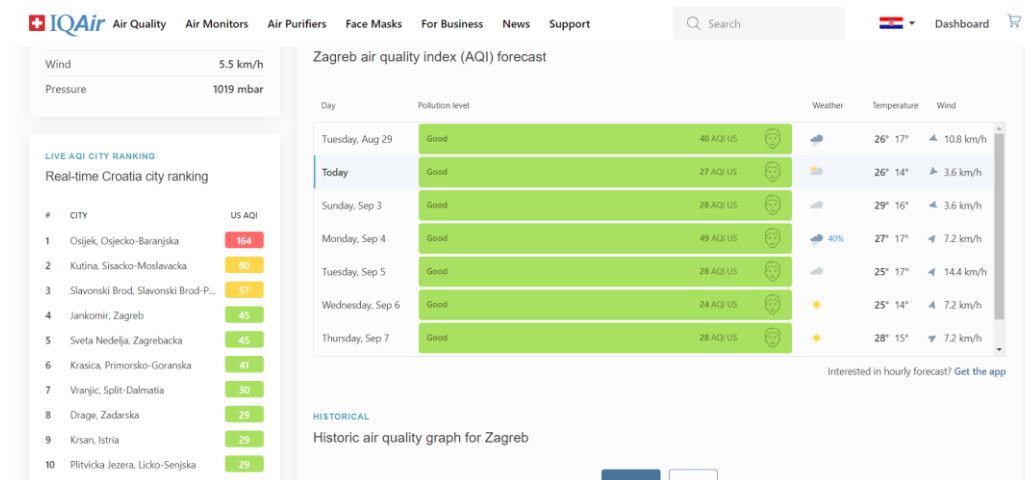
IQAir Air Quality Air Monitors Air Purifiers Face Masks For Business News Support Search Dashboard

| Wind | 5.5 km/h |
|---|---|
| Pressure | 1019 mbar |

LIVE AQI CITY RANKING

Real-time Croatia city ranking

| # | CITY | US AQI |
|---|---|---|
| 1 | Osijek, Osjecko-Baranjska | 164 |
| 2 | Kutina, Sisacko-Moslavacka | 80 |
| 3 | Slavonski Brod, Slavonski Brod-P... | 57 |
| 4 | Jankomir, Zagreb | 45 |
| 5 | Sveta Nedelja, Zagrebacka | 45 |
| 6 | Krasica, Primorsko-Goranska | 41 |
| 7 | Vranjic, Split-Dalmatia | 30 |
| 8 | Drage, Zadarska | 29 |
| 9 | Krsan, Istria | 29 |
| 10 | Plitvicka Jezera, Licko-Senjska | 29 |

Zagreb air quality index (AQI) forecast

| Day | Pollution level | | Weather | Temperature | Wind |
|---|---|---|---|---|---|
| Tuesday, Aug 29 | Good | 40 AQI US | | 26° 17° | 10.8 km/h |
| Today | Good | 27 AQI US | | 26° 14° | 3.6 km/h |
| Sunday, Sep 3 | Good | 28 AQI US | | 29° 16° | 3.6 km/h |
| Monday, Sep 4 | Good | 49 AQI US | 40% | 27° 17° | 7.2 km/h |
| Tuesday, Sep 5 | Good | 28 AQI US | | 25° 17° | 14.4 km/h |
| Wednesday, Sep 6 | Good | 24 AQI US | | 25° 14° | 7.2 km/h |
| Thursday, Sep 7 | Good | 28 AQI US | | 28° 15° | 7.2 km/h |

Interested in hourly forecast? Get the app

HISTORICAL

Historic air quality graph for Zagreb